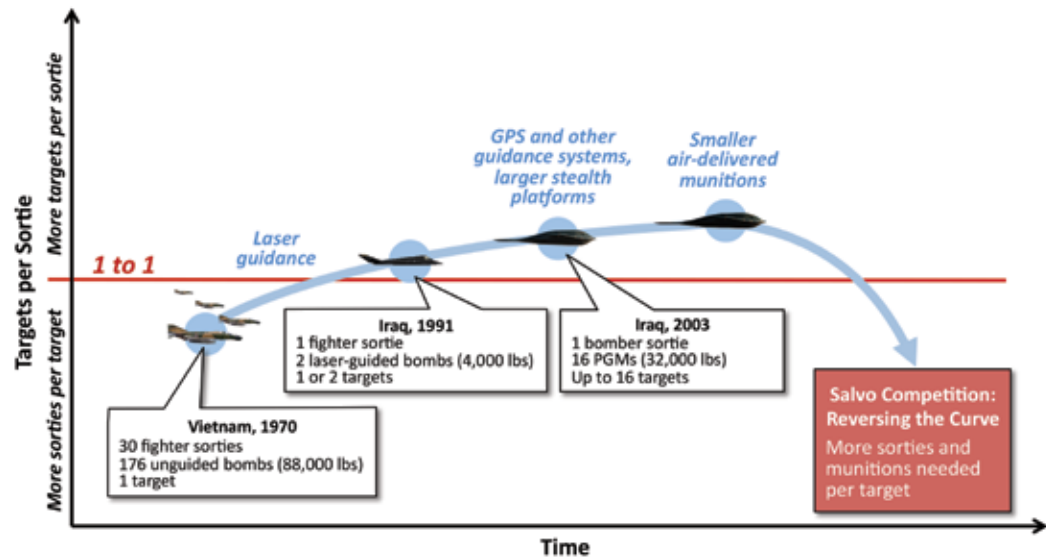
Targets per Sortie

More targets per sortie

More sorties per target

1 to 1

Laser guidance

GPS and other guidance systems, larger stealth platforms

Smaller air-delivered munitions

Vietnam, 1970
30 fighter sorties
176 unguided bombs (88,000 lbs)
1 target

Iraq, 1991
1 fighter sortie
2 laser-guided bombs (4,000 lbs)
1 or 2 targets

Iraq, 2003
1 bomber sortie
16 PGMs (32,000 lbs)
Up to 16 targets

Salvo Competition: Reversing the Curve
More sorties and munitions needed per target

Time